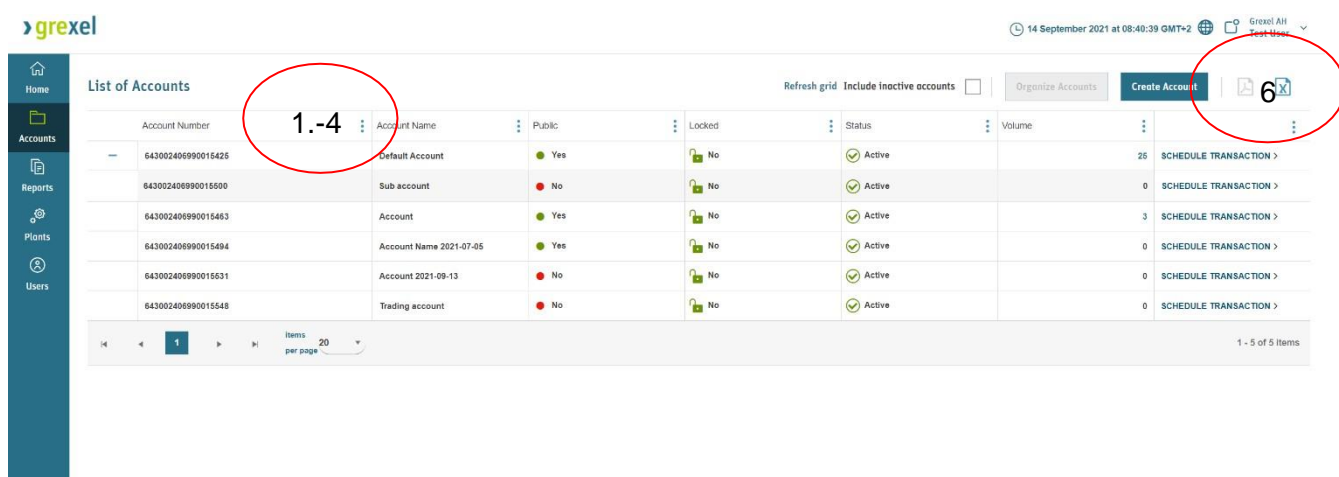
› grexel

14 September 2021 at 08:40:39 GMT+2

Grexel AH
Test User

Home
Accounts
Reports
Plants
Users

List of Accounts

1.-4

Refresh grid Include inactive accounts

Organize Accounts

Create Account

6

| | Account Number | Account Name | Public | Locked | Status | Volume | |
|---|---|---|---|---|---|---|---|
| — | 643002406990015425 | Default Account | Yes | No | Active | 25 | SCHEDULE TRANSACTION > |
| | 643002406990015500 | Sub account | No | No | Active | 0 | SCHEDULE TRANSACTION > |
| | 643002406990015463 | Account | Yes | No | Active | 3 | SCHEDULE TRANSACTION > |
| | 643002406990015494 | Account Name 2021-07-05 | Yes | No | Active | 0 | SCHEDULE TRANSACTION > |
| | 643002406990015531 | Account 2021-09-13 | No | No | Active | 0 | SCHEDULE TRANSACTION > |
| | 643002406990015548 | Trading account | No | No | Active | 0 | SCHEDULE TRANSACTION > |

1

items per page 20

1 - 5 of 5 items